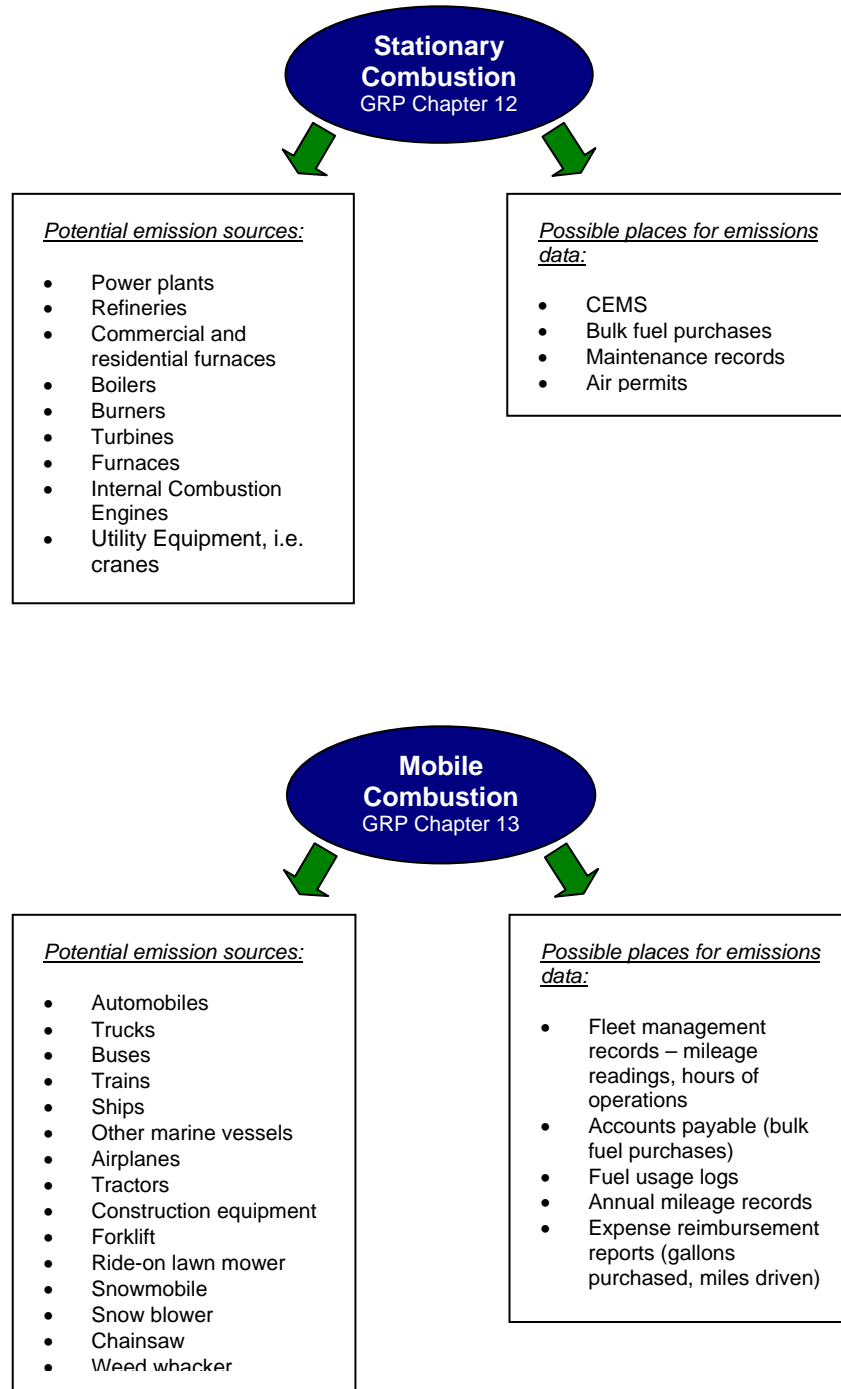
**Stationary Combustion**
GRP Chapter 12

*Potential emission sources:*

- Power plants
- Refineries
- Commercial and residential furnaces
- Boilers
- Burners
- Turbines
- Furnaces
- Internal Combustion Engines
- Utility Equipment, i.e. cranes

*Possible places for emissions data:*

- CEMS
- Bulk fuel purchases
- Maintenance records
- Air permits

**Mobile Combustion**
GRP Chapter 13

*Potential emission sources:*

- Automobiles
- Trucks
- Buses
- Trains
- Ships
- Other marine vessels
- Airplanes
- Tractors
- Construction equipment
- Forklift
- Ride-on lawn mower
- Snowmobile
- Snow blower
- Chainsaw
- Weed whacker

*Possible places for emissions data:*

- Fleet management records – mileage readings, hours of operations
- Accounts payable (bulk fuel purchases)
- Fuel usage logs
- Annual mileage records
- Expense reimbursement reports (gallons purchased, miles driven)